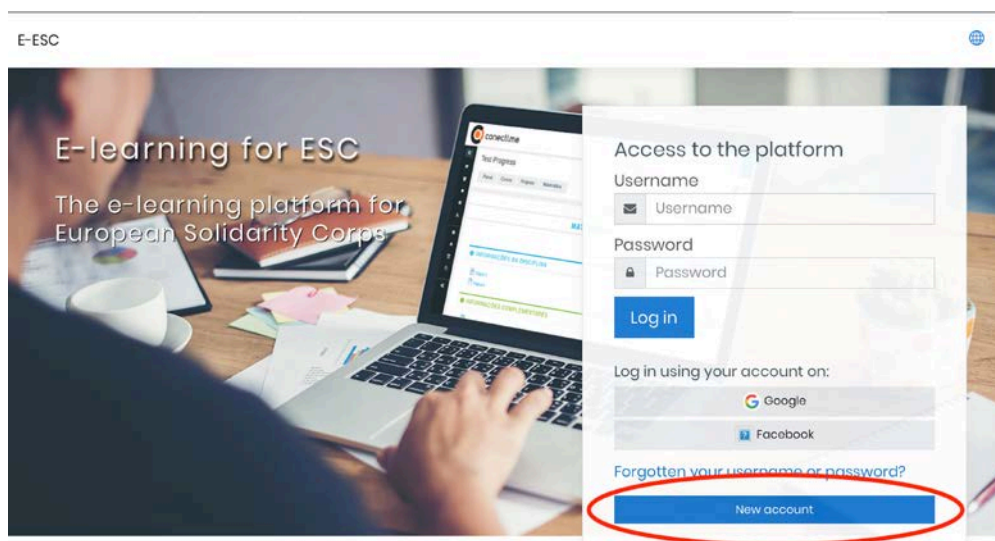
E-ESC

E-learning for ESC

The e-learning platform for European Solidarity Corps

conectime

Test Progress

Access to the platform

Username

Username

Password

Password

Log in

Log in using your account on:

Google

Facebook

Forgotten your username or password?

New account